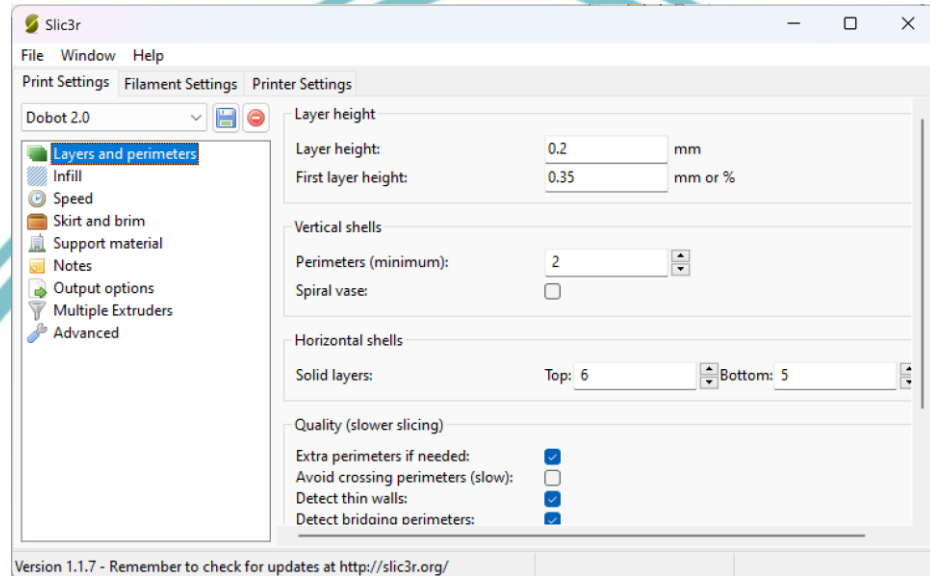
Slic3r

File Window Help

Print Settings Filament Settings Printer Settings

Dobot 2.0

Layers and perimeters
Infill
Speed
Skirt and brim
Support material
Notes
Output options
Multiple Extruders
Advanced

Layer height
Layer height: 0.2 mm
First layer height: 0.35 mm or %

Vertical shells
Perimeters (minimum): 2
Spiral vase:

Horizontal shells
Solid layers: Top: 6 Bottom: 5

Quality (slower slicing)
Extra perimeters if needed:
Avoid crossing perimeters (slow):
Detect thin walls:
Detect bridging perimeters:

Version 1.1.7 - Remember to check for updates at http://slic3r.org/